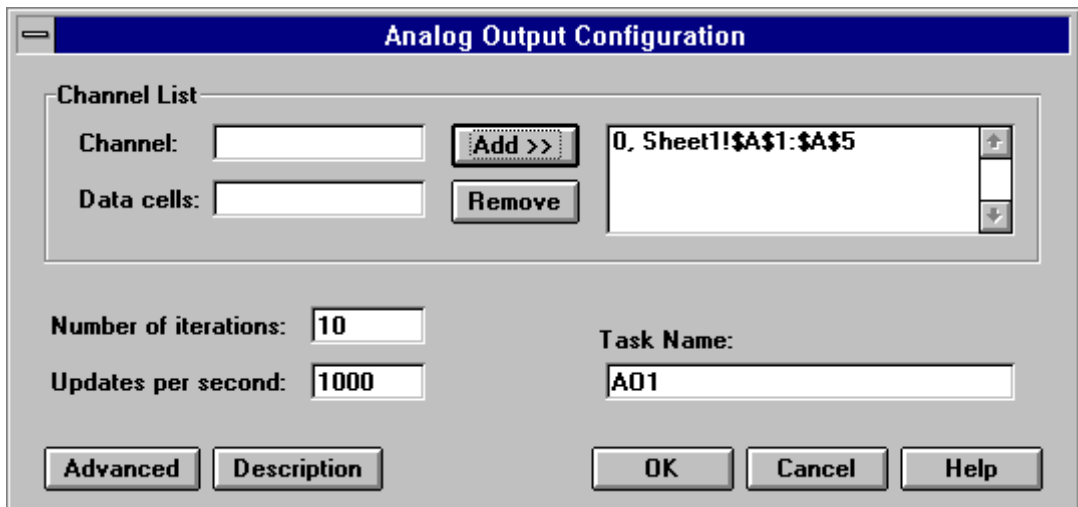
Analog Output Configuration

Channel List

Channel:

Data cells:

Add >>

Remove

0, Sheet1!\$A\$1:\$A\$5

Number of iterations: 10

Updates per second: 1000

Task Name:

AO1

Advanced

Description

OK

Cancel

Help